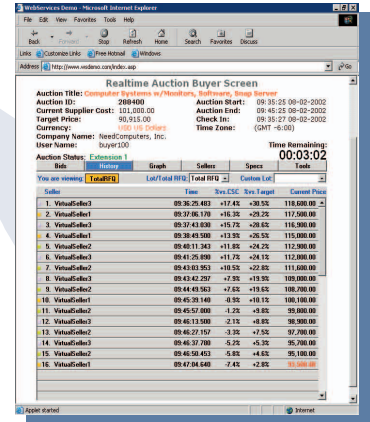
WebServices Demo - Microsoft Internet Explorer

File Edit View Favorites Tools Help

Back Forward Stop Refresh Home Search Favorites Discuss

Links Customize Links Free Hotmail Windows

Address http://www.wsdemo.com/index.asp Go

Realtime Auction Buyer Screen

Auction Title: Computer Systems w/Monitors, Software, Snap Server

| Auction ID: | 288400 | Auction Start: | 09:35:25 00-02-2002 |
|---|---|---|---|
| Current Supplier Cost: | 101,000.00 | Auction End: | 09:45:25 00-02-2002 |
| Target Price: | 90,915.00 | Check In: | 09:35:27 00-02-2002 |
| Currency: | USD US Dollars | Time Zone: | (GMT -6:00) |
| Company Name: | NeedComputers, Inc. | | |
| User Name: | buyer100 | | |

Auction Status: Extension 1

Time Remaining: 00:03:02

Bids | History | Graph | Sellers | Specs | Tools

You are viewing: TotalRFQ | Lot/Total RFQ: Total RFQ | Custom Lot

| Seller | Time | %vs.CSC | %vs.Target | Current Price |
|---|---|---|---|---|
| 1. VirtualSeller3 | 09:36:25.483 | +17.4% | +30.5% | 118,600.00 |
| 2. VirtualSeller1 | 09:37:06.170 | +16.3% | +29.2% | 117,500.00 |
| 3. VirtualSeller3 | 09:37:43.030 | +15.7% | +28.6% | 116,900.00 |
| 4. VirtualSeller1 | 09:38:49.500 | +13.9% | +26.5% | 115,000.00 |
| 5. VirtualSeller2 | 09:40:11.343 | +11.8% | +24.2% | 112,900.00 |
| 6. VirtualSeller3 | 09:41:25.890 | +11.7% | +24.1% | 112,000.00 |
| 7. VirtualSeller2 | 09:43:03.953 | +10.5% | +22.8% | 111,600.00 |
| 8. VirtualSeller3 | 09:43:42.297 | +7.9% | +19.9% | 109,000.00 |
| 9. VirtualSeller2 | 09:44:49.563 | +7.6% | +19.6% | 108,700.00 |
| 10. VirtualSeller1 | 09:45:39.140 | -0.9% | +10.1% | 100,100.00 |
| 11. VirtualSeller2 | 09:45:57.000 | -1.2% | +9.8% | 99,800.00 |
| 12. VirtualSeller3 | 09:46:13.500 | -2.1% | +8.8% | 98,900.00 |
| 13. VirtualSeller2 | 09:46:27.157 | -3.3% | +7.5% | 97,700.00 |
| 14. VirtualSeller3 | 09:46:37.780 | -5.2% | +5.3% | 95,700.00 |
| 15. VirtualSeller2 | 09:46:50.453 | -5.8% | +4.6% | 95,100.00 |
| 16. VirtualSeller1 | 09:47:04.640 | -7.4% | +2.8% | 93,500.00 |

Applet started | Internet